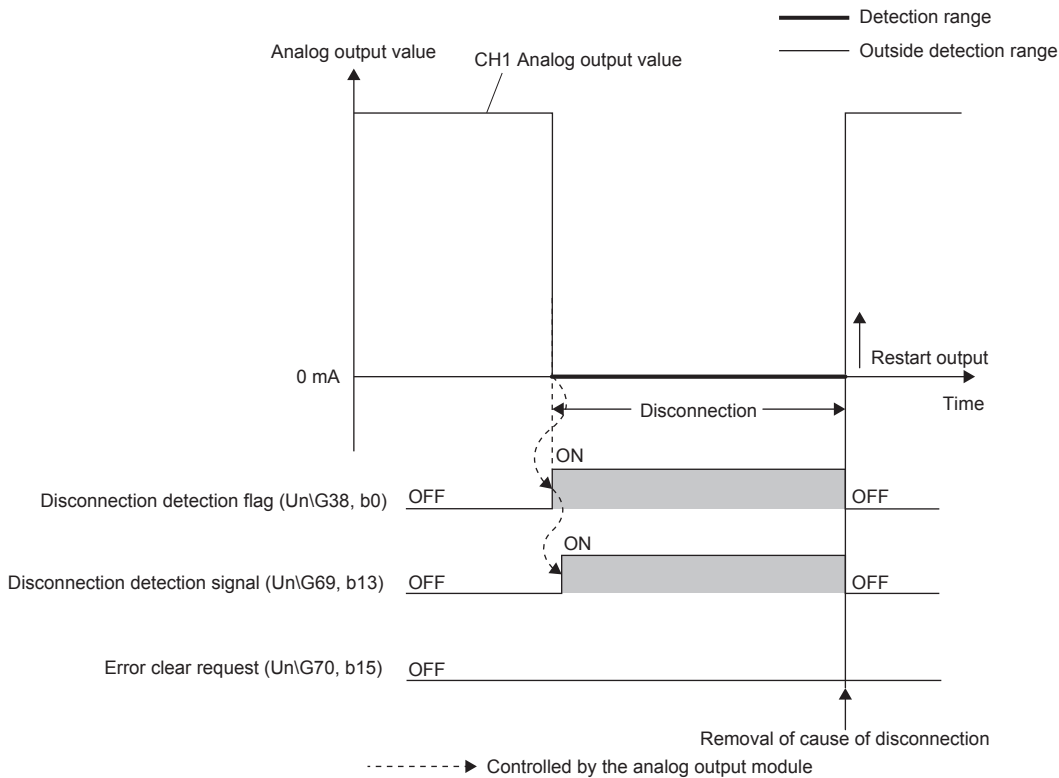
Detection range
Outside detection range

Analog output value
CH1 Analog output value

0 mA
Restart output
Disconnection
Time

ON
Disconnection detection flag (Un\G38, b0) OFF OFF

ON
Disconnection detection signal (Un\G69, b13) OFF OFF

Error clear request (Un\G70, b15) OFF

Removal of cause of disconnection

Controlled by the analog output module